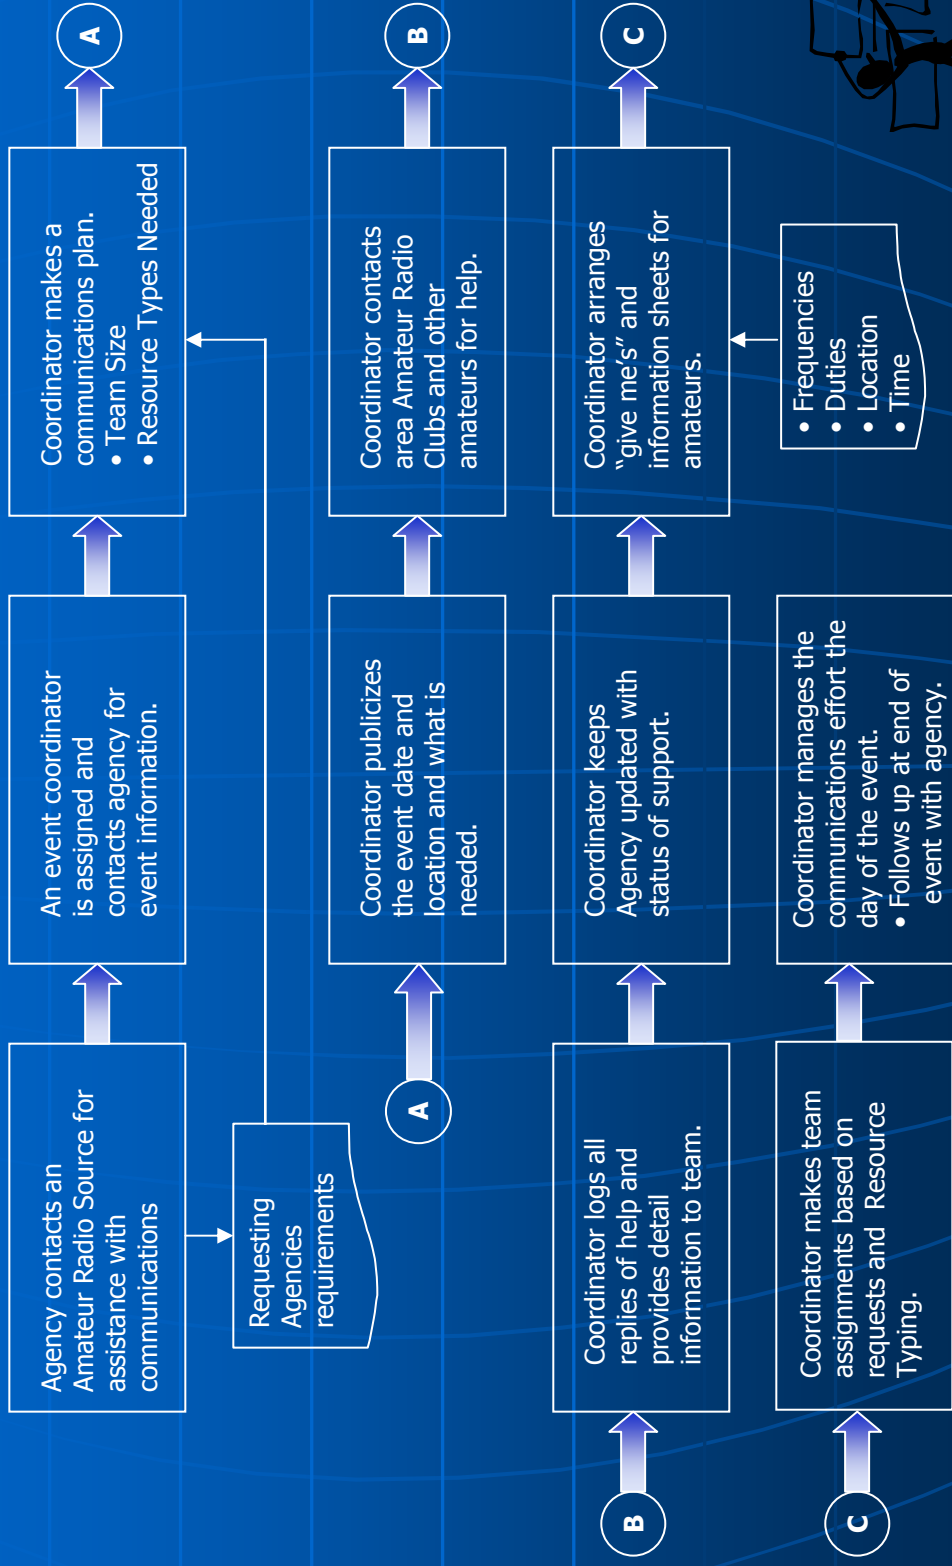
Agency contacts an Amateur Radio Source for assistance with communications

Requesting Agencies requirements

An event coordinator is assigned and contacts agency for event information.

Coordinator makes a communications plan.
• Team Size
• Resource Types Needed

A

A

Coordinator publicizes the event date and location and what is needed.

Coordinator contacts area Amateur Radio Clubs and other amateurs for help.

B

B

Coordinator logs all replies of help and provides detail information to team.

Coordinator keeps Agency updated with status of support.

Coordinator arranges "give me's" and information sheets for amateurs.

• Frequencies
• Duties
• Location
• Time

C

C

Coordinator makes team assignments based on requests and Resource Typing.

Coordinator manages the communications effort the day of the event.
• Follows up at end of event with agency.